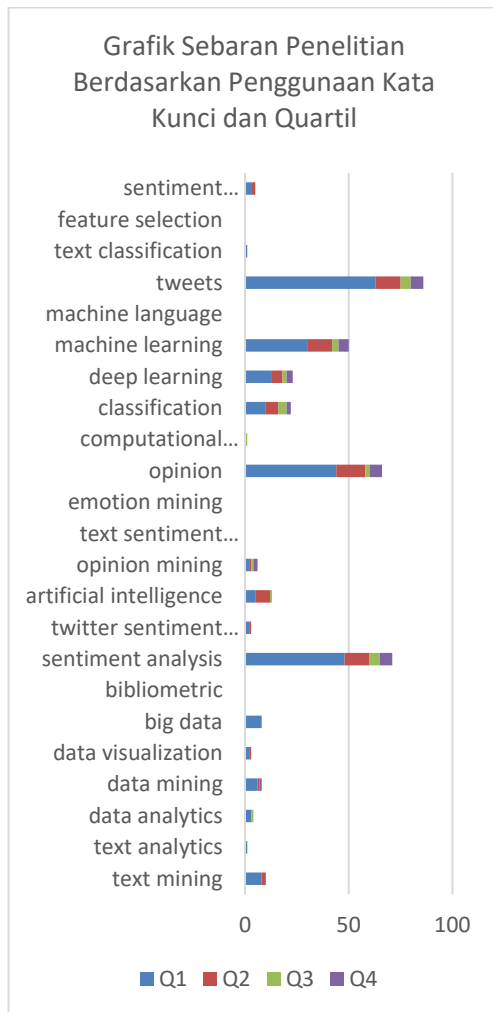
Grafik Sebaran Penelitian Berdasarkan Penggunaan Kata Kunci dan Quartil

sentiment…
feature selection
text classification
tweets
machine language
machine learning
deep learning
classification
computational…
opinion
emotion mining
text sentiment…
opinion mining
artificial intelligence
twitter sentiment…
sentiment analysis
bibliometric
big data
data visualization
data mining
data analytics
text analytics
text mining

0
50
100

Q1 Q2 Q3 Q4